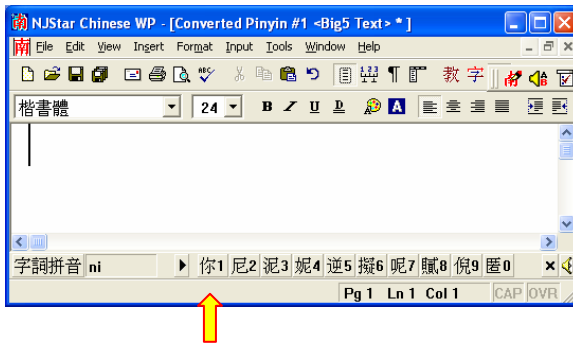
NJStar Chinese WP - [Converted Pinyin #1 <Big5 Text> * ]

南 File Edit View Insert Format Input Tools Window Help

教 字

楷書體 24 B I U D A

字詞拼音 ni 你1 尼2 泥3 妮4 逆5 擬6 呢7 膩8 倪9 匿0

Pg 1 Ln 1 Col 1 CAP OVR